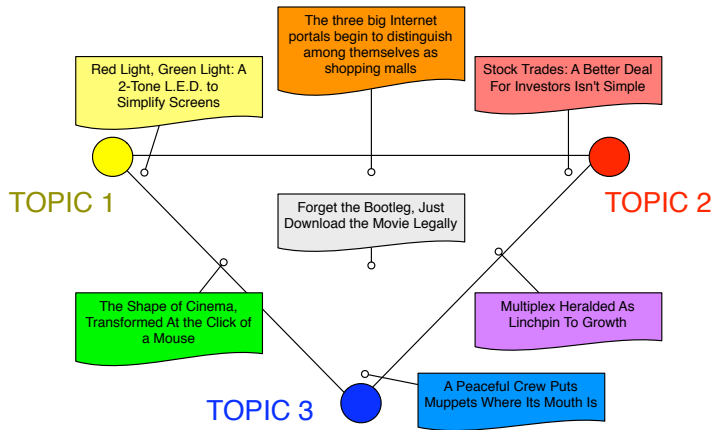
The three big Internet portals begin to distinguish among themselves as shopping malls

Red Light, Green Light: A 2-Tone L.E.D. to Simplify Screens

Stock Trades: A Better Deal For Investors Isn't Simple

TOPIC 1

TOPIC 2

Forget the Bootleg, Just Download the Movie Legally

The Shape of Cinema, Transformed At the Click of a Mouse

Multiplex Heralded As Linchpin To Growth

A Peaceful Crew Puts Muppets Where Its Mouth Is

TOPIC 3